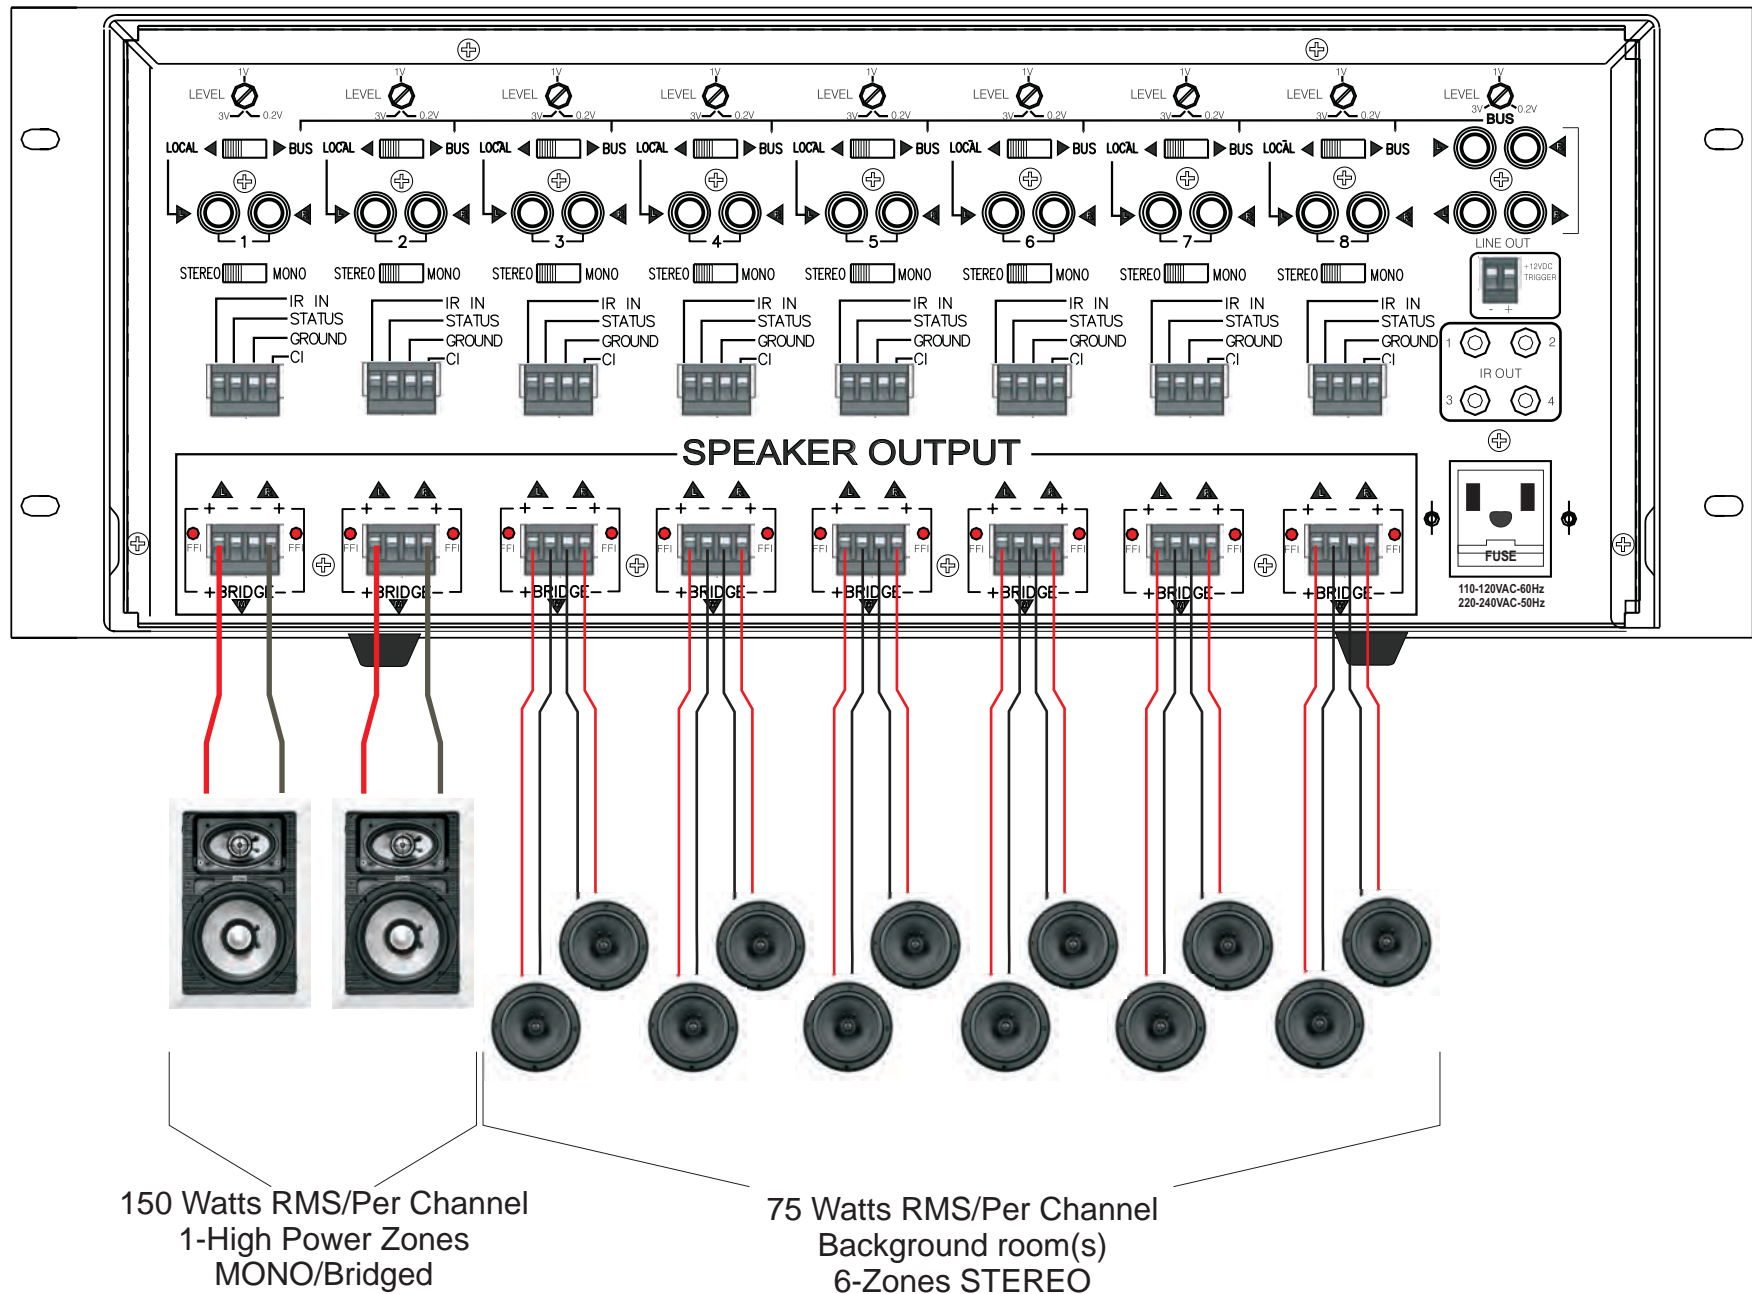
LEVEL 1V 3V 0.2V
LEVEL 1V 3V 0.2V
LEVEL 1V 3V 0.2V
LEVEL 1V 3V 0.2V
LEVEL 1V 3V 0.2V
LEVEL 1V 3V 0.2V
LEVEL 1V 3V 0.2V
LEVEL 1V 3V 0.2V
LEVEL 1V 3V 0.2V BUS

LOCAL BUS LOCAL BUS LOCAL BUS LOCAL BUS LOCAL BUS LOCAL BUS LOCAL BUS LOCAL BUS

1 2 3 4 5 6 7 8

LINE OUT

STEREO MONO STEREO MONO STEREO MONO STEREO MONO STEREO MONO STEREO MONO STEREO MONO STEREO MONO

+12VDC TRIGGER

IR IN STATUS GROUND CI
IR IN STATUS GROUND CI
IR IN STATUS GROUND CI
IR IN STATUS GROUND CI
IR IN STATUS GROUND CI
IR IN STATUS GROUND CI
IR IN STATUS GROUND CI
IR IN STATUS GROUND CI

1 2 IR OUT 3 4

SPEAKER OUTPUT

L R + − − + FFI FFI + BRIDGE −
L R + − − + FFI FFI + BRIDGE −
L R + − − + FFI FFI + BRIDGE −
L R + − − + FFI FFI + BRIDGE −
L R + − − + FFI FFI + BRIDGE −
L R + − − + FFI FFI + BRIDGE −
L R + − − + FFI FFI + BRIDGE −
L R + − − + FFI FFI + BRIDGE −

FUSE
110-120VAC-60Hz
220-240VAC-50Hz

150 Watts RMS/Per Channel
1-High Power Zones
MONO/Bridged

75 Watts RMS/Per Channel
Background room(s)
6-Zones STEREO